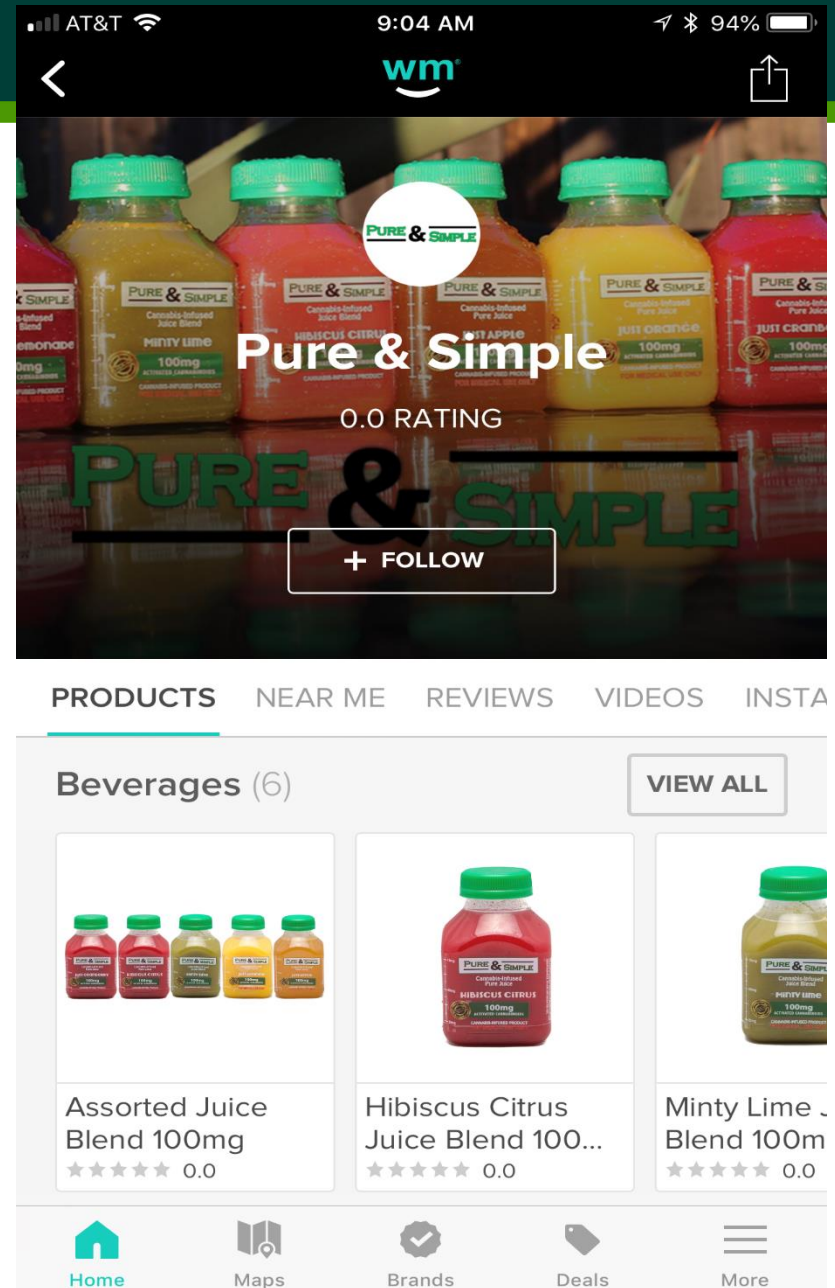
AT&T 9:04 AM 94%

wm

PURE & SIMPLE

Pure & Simple

0.0 RATING

PURE & SIMPLE

+ FOLLOW

PRODUCTS NEAR ME REVIEWS VIDEOS INSTA

Beverages (6) VIEW ALL

Assorted Juice Blend 100mg
0.0

Hibiscus Citrus Juice Blend 100...
0.0

Minty Lime J Blend 100m
0.0

Home Maps Brands Deals More